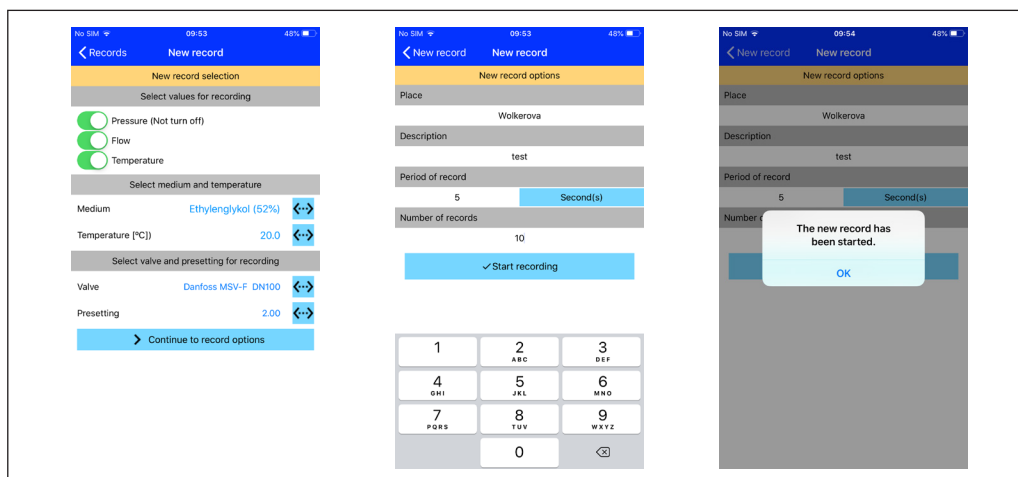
No SIM 09:53 48%

Records New record

New record selection

Select values for recording

Pressure (Not turn off)

Flow

Temperature

Select medium and temperature

Medium Ethylenglykol (52%)

Temperature [ºC]) 20.0

Select valve and presetting for recording

Valve Danfoss MSV-F DN100

Presetting 2.00

Continue to record options

No SIM 09:53 48%

New record New record

New record options

Place

Wolkerova

Description

test

Period of record

5 Second(s)

Number of records

10

✓Start recording

1
2 ABC
3 DEF
4 GHI
5 JKL
6 MNO
7 PQRS
8 TUV
9 WXYZ
0

No SIM 09:54 48%

New record New record

New record options

Place

Wolkerova

Description

test

Period of record

5 Second(s)

Number o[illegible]

The new record has been started.

OK